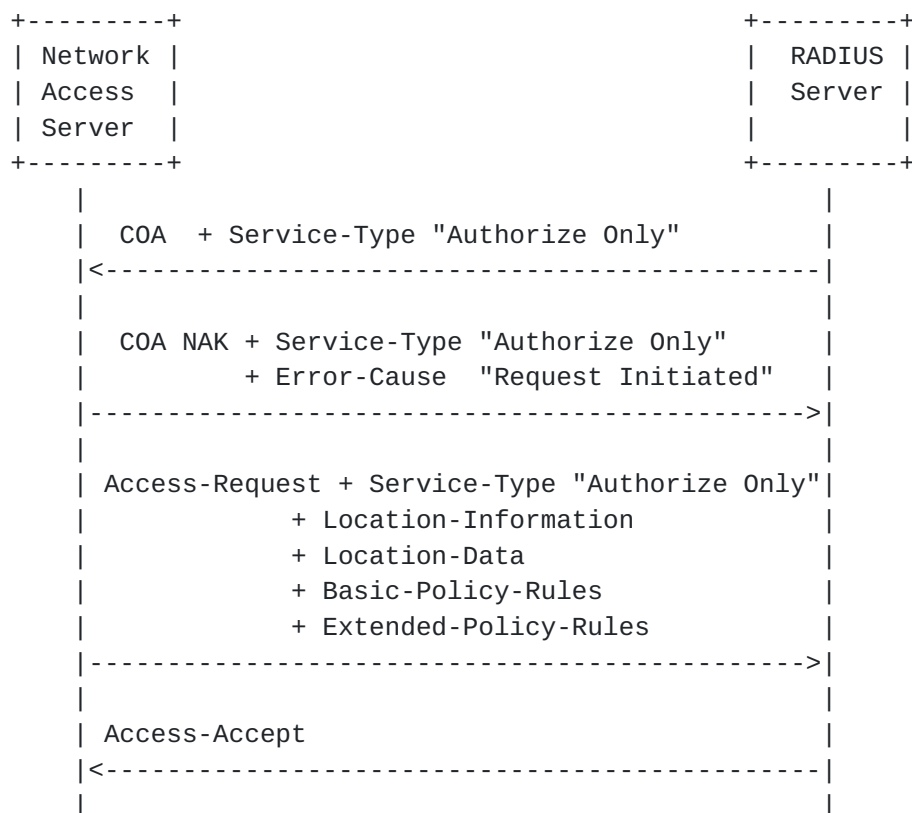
Network Access Server

RADIUS Server

COA + Service-Type "Authorize Only"

COA NAK + Service-Type "Authorize Only"
+ Error-Cause "Request Initiated"

Access-Request + Service-Type "Authorize Only"
+ Location-Information
+ Location-Data
+ Basic-Policy-Rules
+ Extended-Policy-Rules

Access-Accept